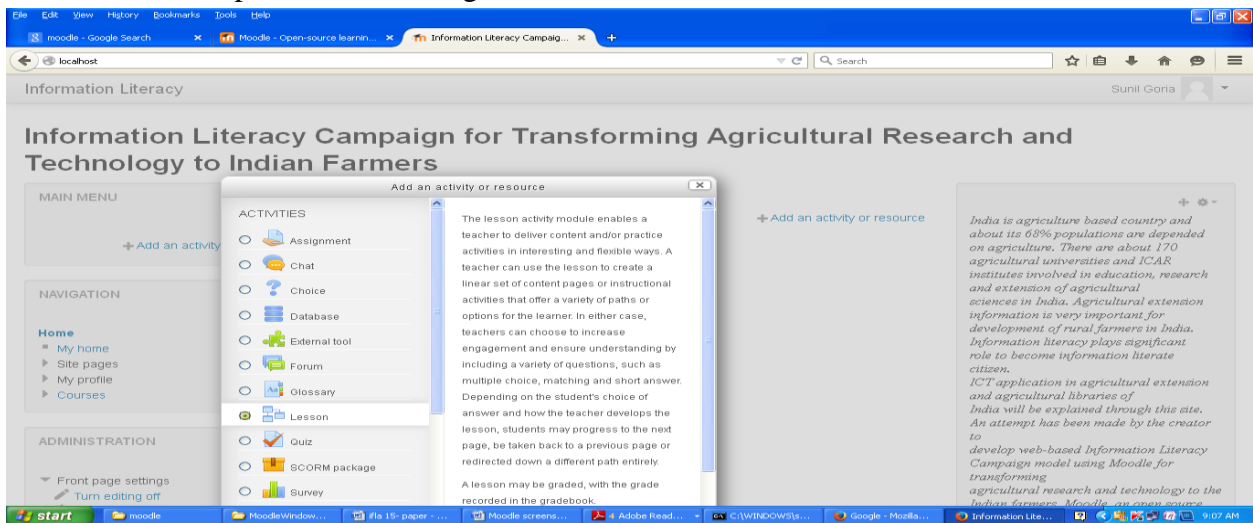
File Edit View History Bookmarks Tools Help

moodle - Google Search × Moodle - Open-source learnin... × Information Literacy Campaig... × +

localhost

Search

Information Literacy

Sunil Goria

Information Literacy Campaign for Transforming Agricultural Research and Technology to Indian Farmers

MAIN MENU

+ Add an activity

NAVIGATION

Home
My home
Site pages
My profile
Courses

ADMINISTRATION

Front page settings
Turn editing off

Add an activity or resource

ACTIVITIES

Assignment
Chat
Choice
Database
External tool
Forum
Glossary
Lesson
Quiz
SCORM package
Survey

The lesson activity module enables a teacher to deliver content and/or practice activities in interesting and flexible ways. A teacher can use the lesson to create a linear set of content pages or instructional activities that offer a variety of paths or options for the learner. In either case, teachers can choose to increase engagement and ensure understanding by including a variety of questions, such as multiple choice, matching and short answer. Depending on the student's choice of answer and how the teacher develops the lesson, students may progress to the next page, be taken back to a previous page or redirected down a different path entirely.

A lesson may be graded, with the grade recorded in the gradebook.

+ Add an activity or resource

India is agriculture based country and about its 68% populations are depended on agriculture. There are about 170 agricultural universities and ICAR institutes involved in education, research and extension of agricultural sciences in India. Agricultural extension information is very important for development of rural farmers in India. Information literacy plays significant role to become information literate citizen.
ICT application in agricultural extension and agricultural libraries of India will be explained through this site. An attempt has been made by the creator to develop web-based Information Literacy Campaign model using Moodle for transforming agricultural research and technology to the Indian farmers. Moodle, an open source

start | moodle | MoodleWindow... | ifla 15- paper - ... | Moodle screens... | 4 Adobe Read... | C:\WINDOWS\s... | Google - Mozilla... | Information Lite... | 9:07 AM